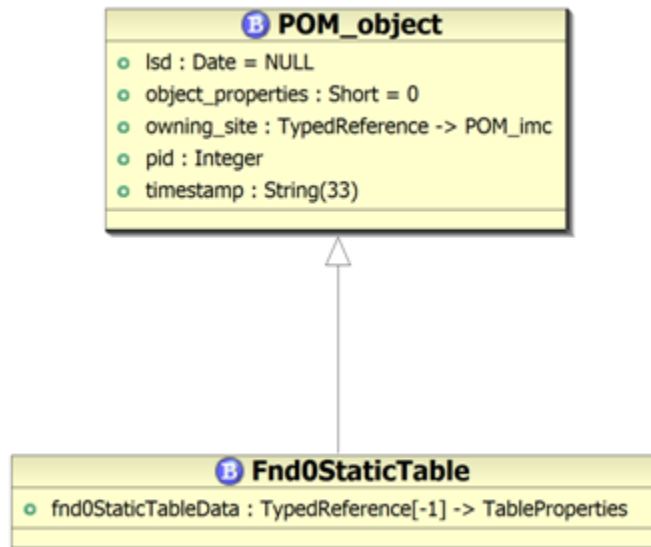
B POM_object

lsd : Date = NULL
object_properties : Short = 0
owning_site : TypedReference -> POM_imc
pid : Integer
timestamp : String(33)

B Fnd0StaticTable

fnd0StaticTableData : TypedReference[-1] -> TableProperties